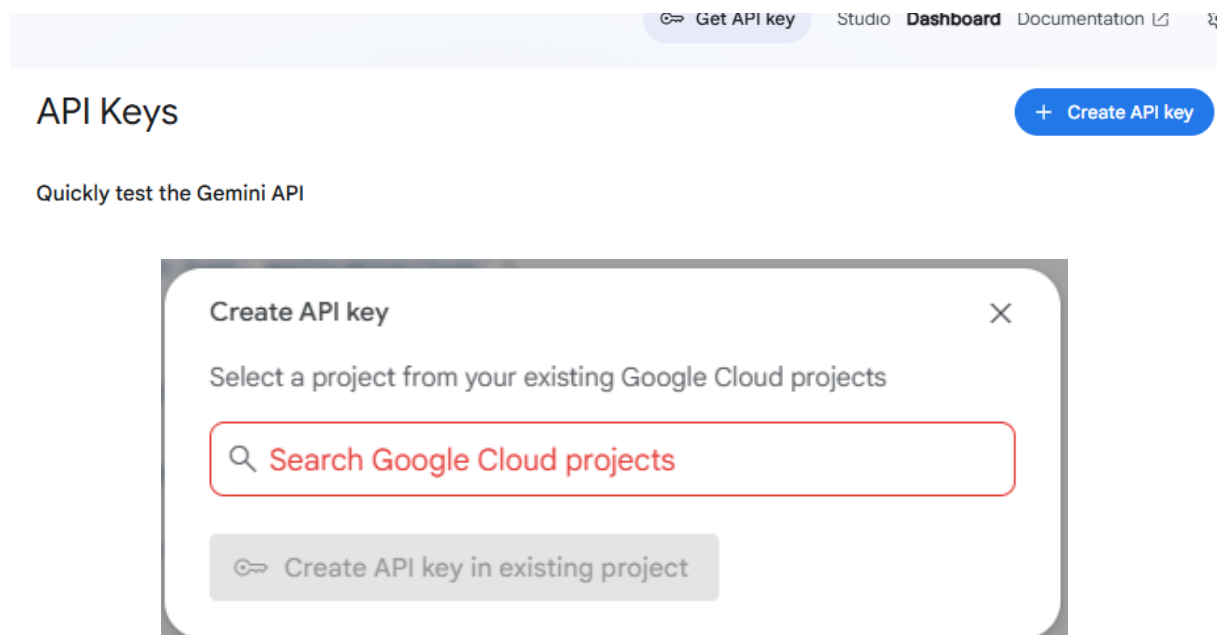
Get API key Studio Dashboard Documentation

API Keys

+ Create API key

Quickly test the Gemini API

Create API key

Select a project from your existing Google Cloud projects

Search Google Cloud projects

Create API key in existing project